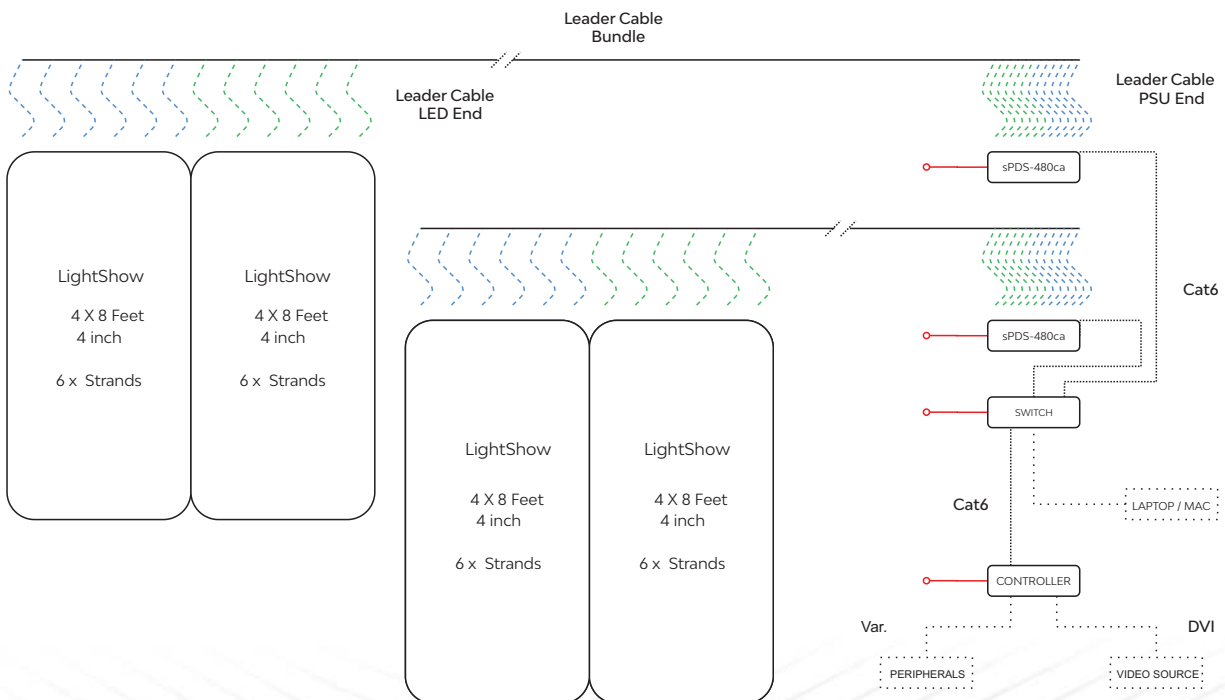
Leader Cable Bundle

Leader Cable LED End

Leader Cable PSU End

sPDS-480ca

LightShow

4 X 8 Feet
4 inch

6 x Strands

LightShow

4 X 8 Feet
4 inch

6 x Strands

Cat6

sPDS-480ca

SWITCH

LightShow

4 X 8 Feet
4 inch

6 x Strands

LightShow

4 X 8 Feet
4 inch

6 x Strands

Cat6

LAPTOP / MAC

CONTROLLER

Var.

DVI

PERIPHERALS

VIDEO SOURCE